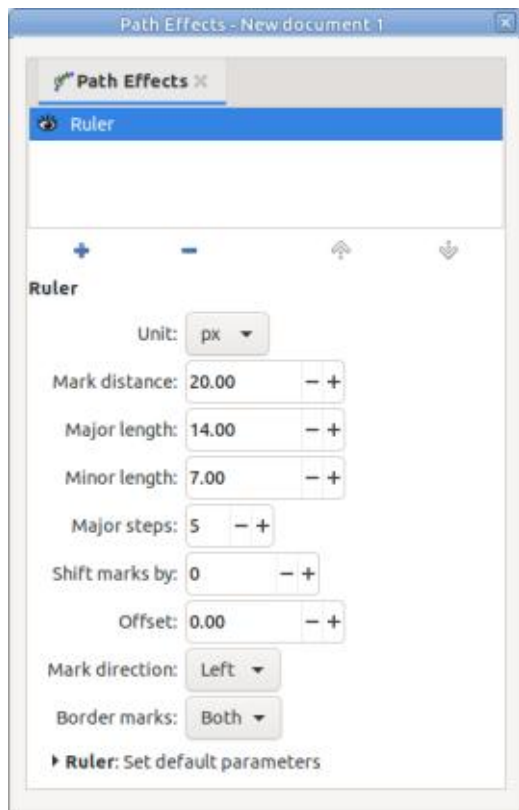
Path Effects - New document 1

Path Effects ×

Ruler

+ −

Ruler

Unit: px

Mark distance: 20.00 − +

Major length: 14.00 − +

Minor length: 7.00 − +

Major steps: 5 − +

Shift marks by: 0 − +

Offset: 0.00 − +

Mark direction: Left

Border marks: Both

Ruler: Set default parameters